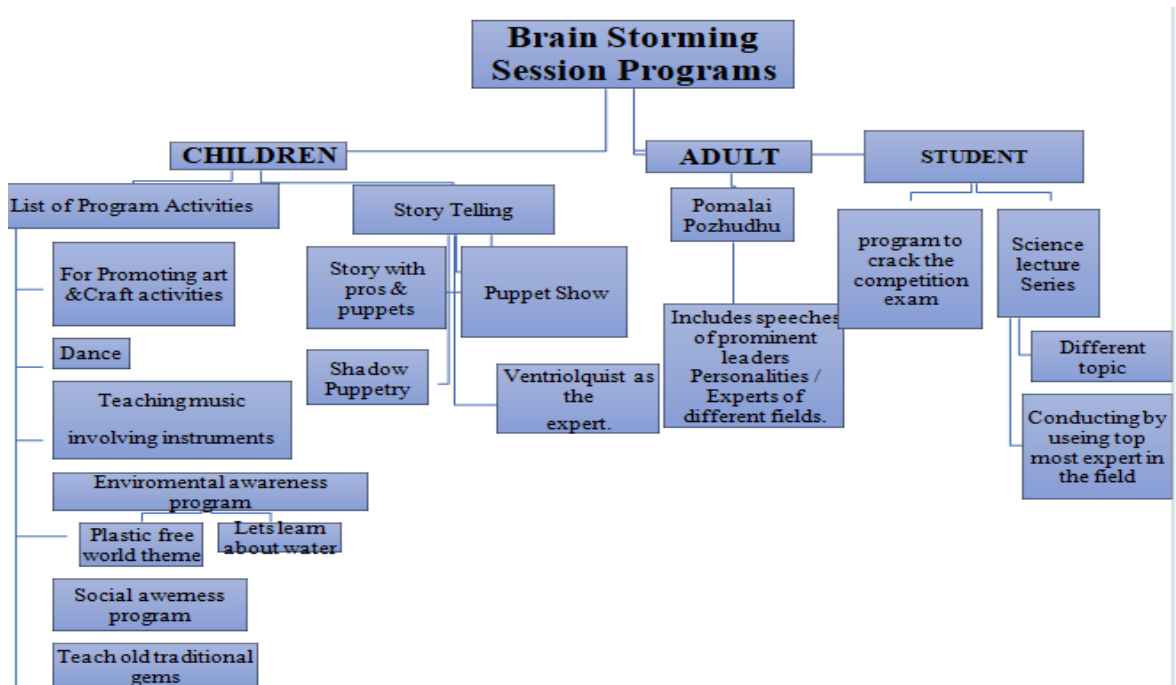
Brain Storming Session Programs

CHILDREN

List of Program Activities

For Promoting art &Craft activities

Dance

Teaching music involving instruments

Enviromental awareness program

Plastic free world theme

Lets learn about water

Social awerness program

Teach old traditional gems

Story Telling

Story with pros & puppets

Puppet Show

Shadow Puppetry

Ventriolquist as the expert.

ADULT

Pomalai Pozhudhu

Includes speeches of prominent leaders Personalities / Experts of different fields.

STUDENT

program to crack the competition exam

Science lecture Series

Different topic

Conducting by useing top most expert in the field